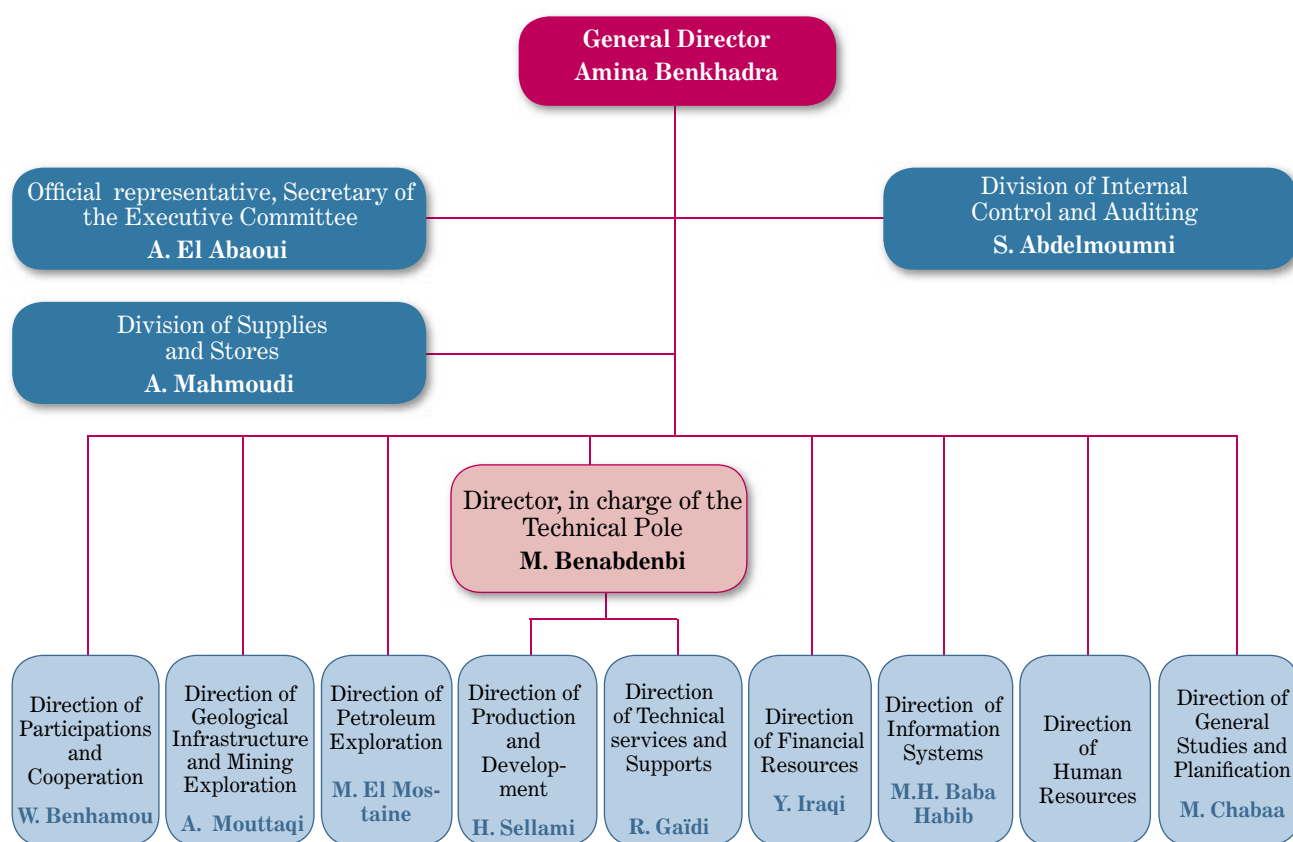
General Director
Amina Benkhadra

Official representative, Secretary of the Executive Committee
A. El Abaoui

Division of Internal Control and Auditing
S. Abdelmoumni

Division of Supplies and Stores
A. Mahmoudi

Director, in charge of the Technical Pole
M. Benabdenbi

Direction of Participations and Cooperation
W. Benhamou

Direction of Geological Infrastructure and Mining Exploration
A. Mouttaqi

Direction of Petroleum Exploration
M. El Mostaine

Direction of Production and Development
H. Sellami

Direction of Technical services and Supports
R. Gaïdi

Direction of Financial Resources
Y. Iraqi

Direction of Information Systems
M.H. Baba Habib

Direction of Human Resources

Direction of General Studies and Planification
M. Chabaa